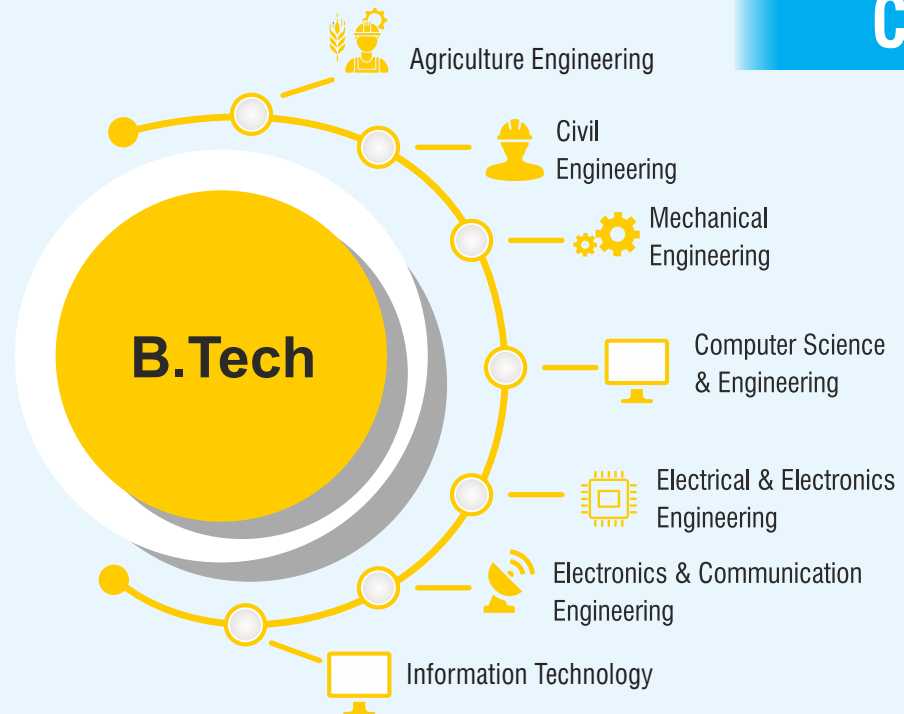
C

B.Tech

Agriculture Engineering

Civil Engineering

Mechanical Engineering

Computer Science & Engineering

Electrical & Electronics Engineering

Electronics & Communication Engineering

Information Technology